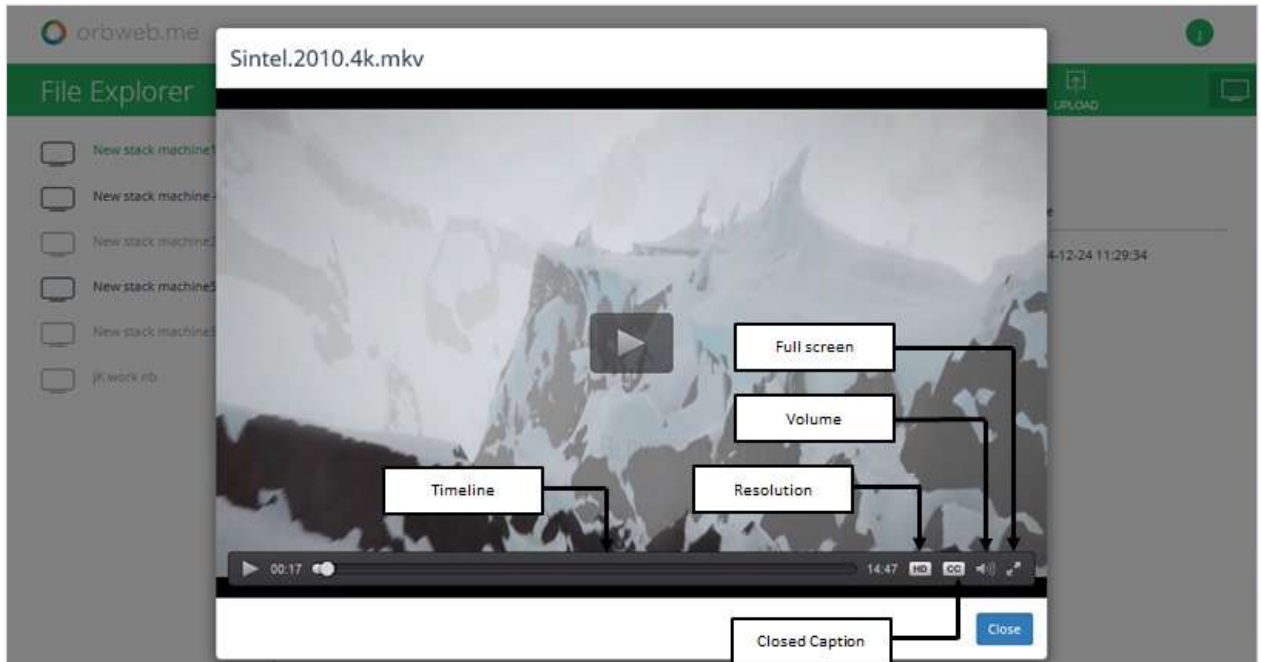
orbweb.me

File Explorer

UPLOAD

New stack machine1

New stack machine

New stack machine2

New stack machine5

New stack machine3

JK work nb

e

4-12-24 11:29:34

Sintel.2010.4k.mkv

Full screen

Volume

Timeline

Resolution

00:17

14:47

HD

CC

Closed Caption

Close